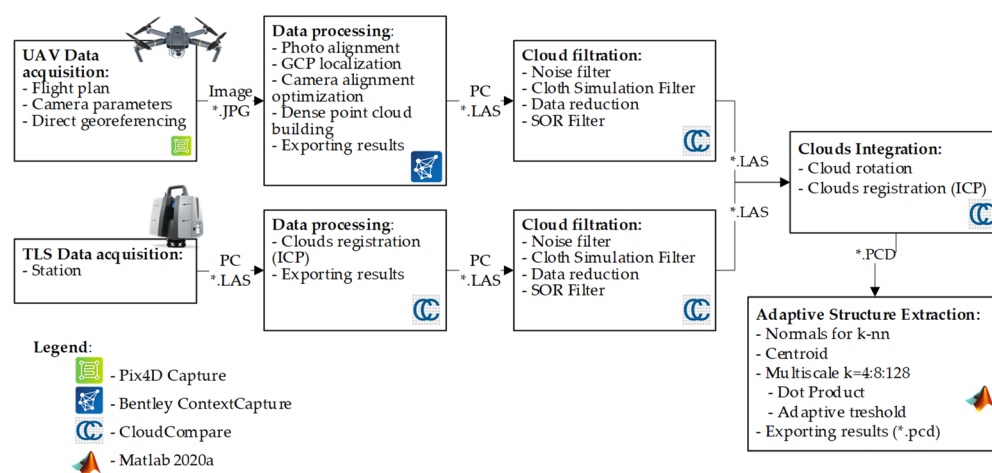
UAV Data acquisition:
- Flight plan
- Camera parameters
- Direct georeferencing

Image
*.JPG

Data processing:
- Photo alignment
- GCP localization
- Camera alignment optimization
- Dense point cloud building
- Exporting results

PC
*.LAS

Cloud filtration:
- Noise filter
- Cloth Simulation Filter
- Data reduction
- SOR Filter

*.LAS

Clouds Integration:
- Cloud rotation
- Clouds registration (ICP)

*.LAS

TLS Data acquisition:
- Station

PC
*.LAS

Data processing:
- Clouds registration (ICP)
- Exporting results

PC
*.LAS

Cloud filtration:
- Noise filter
- Cloth Simulation Filter
- Data reduction
- SOR Filter

*.PCD

Adaptive Structure Extraction:
- Normals for k-nn
- Centroid
- Multiscale k=4:8:128
- Dot Product
- Adaptive treshold
- Exporting results (*.pcd)

Legend:
- Pix4D Capture
- Bentley ContextCapture
- CloudCompare
- Matlab 2020a